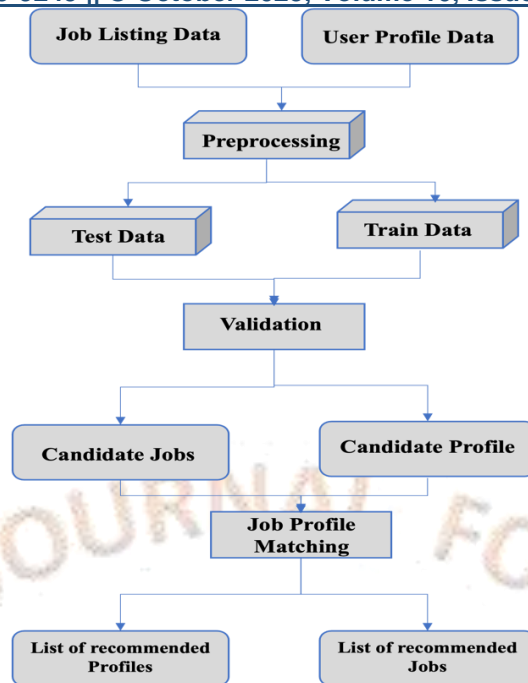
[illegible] October 2023, Volume 10, Issue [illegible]

Job Listing Data

User Profile Data

Preprocessing

Test Data

Train Data

Validation

Candidate Jobs

Candidate Profile

Job Profile Matching

List of recommended Profiles

List of recommended Jobs

JOURNAL FO